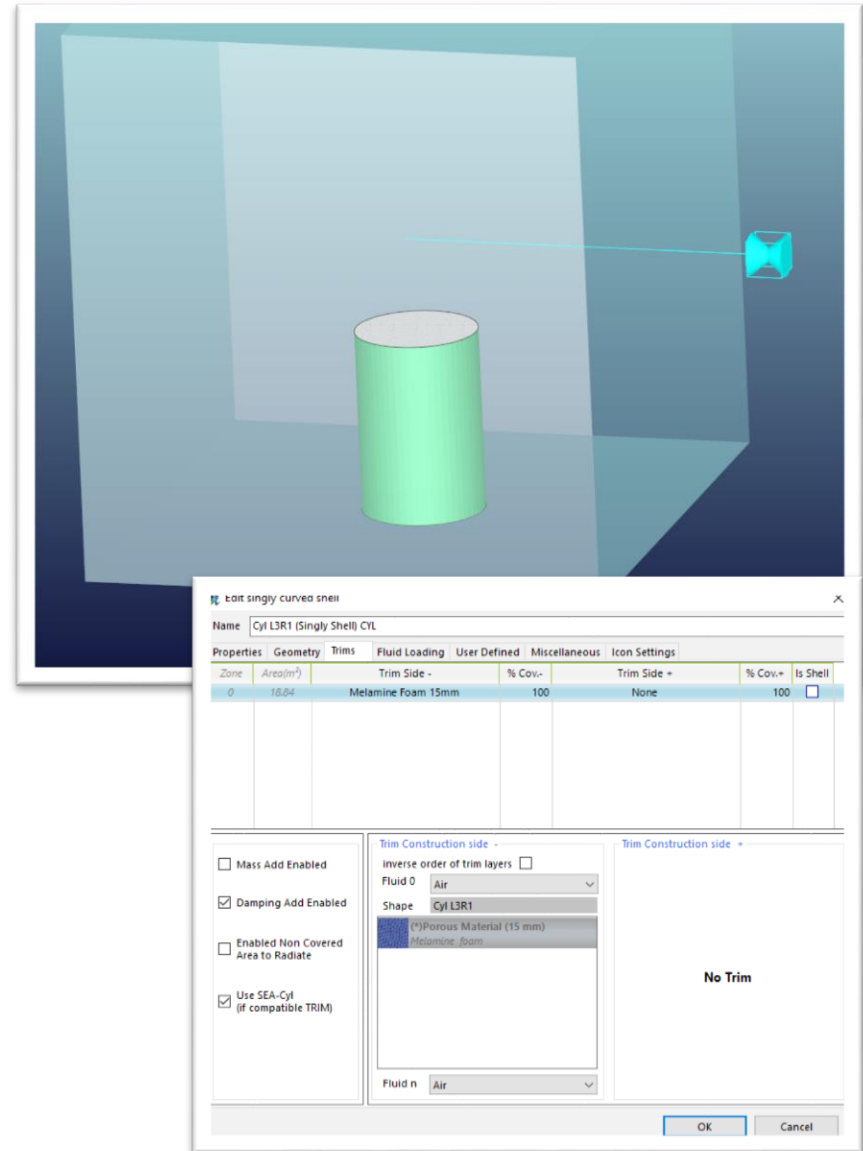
Edit singly curved shell

Name Cyl L3R1 (Singly Shell) CYL

Properties Geometry Trims Fluid Loading User Defined Miscellaneous Icon Settings

| Zone | Area($m^2$) | Trim Side - | % Cov.- | Trim Side + | % Cov.+ | Is Shell |
|---|---|---|---|---|---|---|
| 0 | 18.84 | Melamine Foam 15mm | 100 | None | 100 | ☐ |

Mass Add Enabled

Damping Add Enabled

Enabled Non Covered Area to Radiate

Use SEA-Cyl (if compatible TRIM)

Trim Construction side -

inverse order of trim layers

Fluid 0 Air

Shape Cyl L3R1

(*)Porous Material (15 mm)
Melamine_foam

Fluid n Air

Trim Construction side +

No Trim

OK Cancel